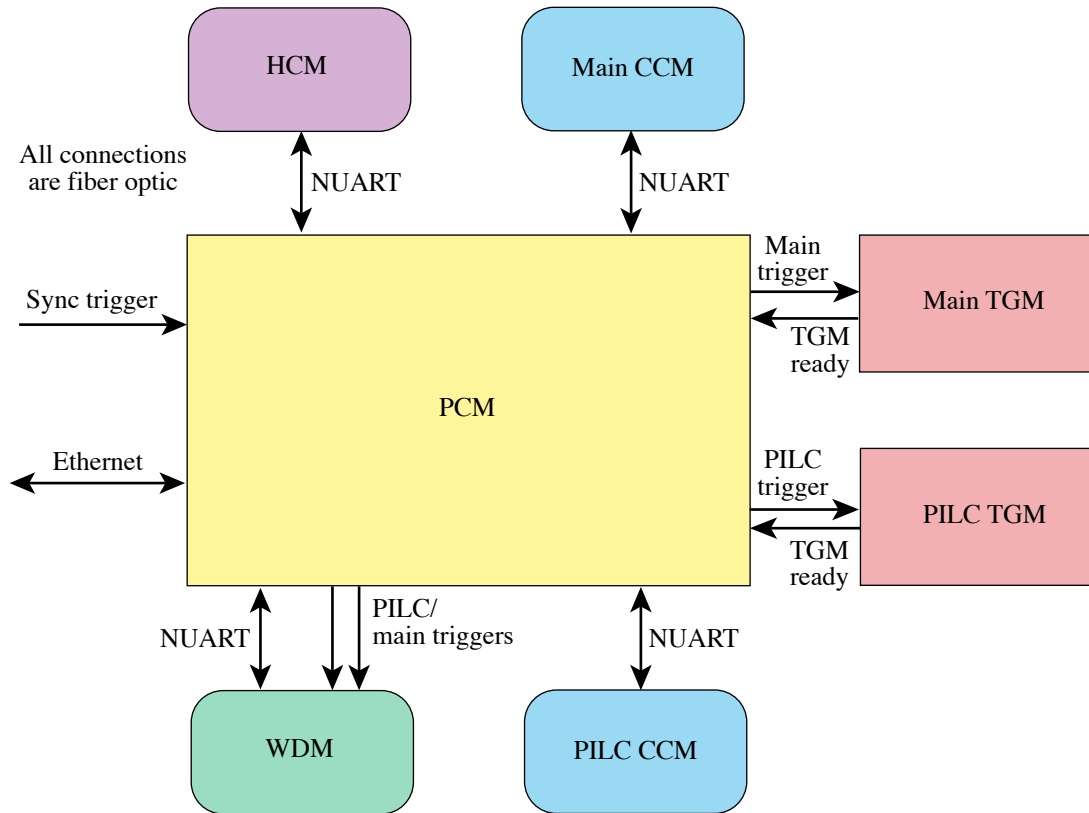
HCM

Main CCM

All connections are fiber optic

NUART

NUART

Main trigger

Main TGM

Sync trigger

TGM ready

PCM

Ethernet

PILC trigger

PILC TGM

TGM ready

NUART

PILC/ main triggers

NUART

WDM

PILC CCM